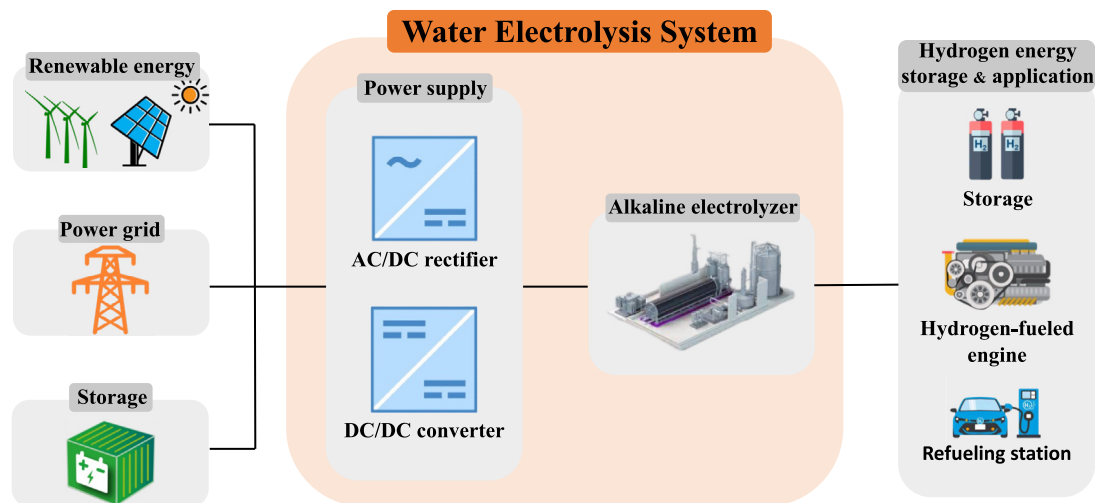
Water Electrolysis System

Renewable energy

Power grid

Storage

Power supply

~

AC/DC rectifier

DC/DC converter

Alkaline electrolyzer

Hydrogen energy storage & application

$H_2$ $H_2$

Storage

Hydrogen-fueled engine

$H_2$

Refueling station